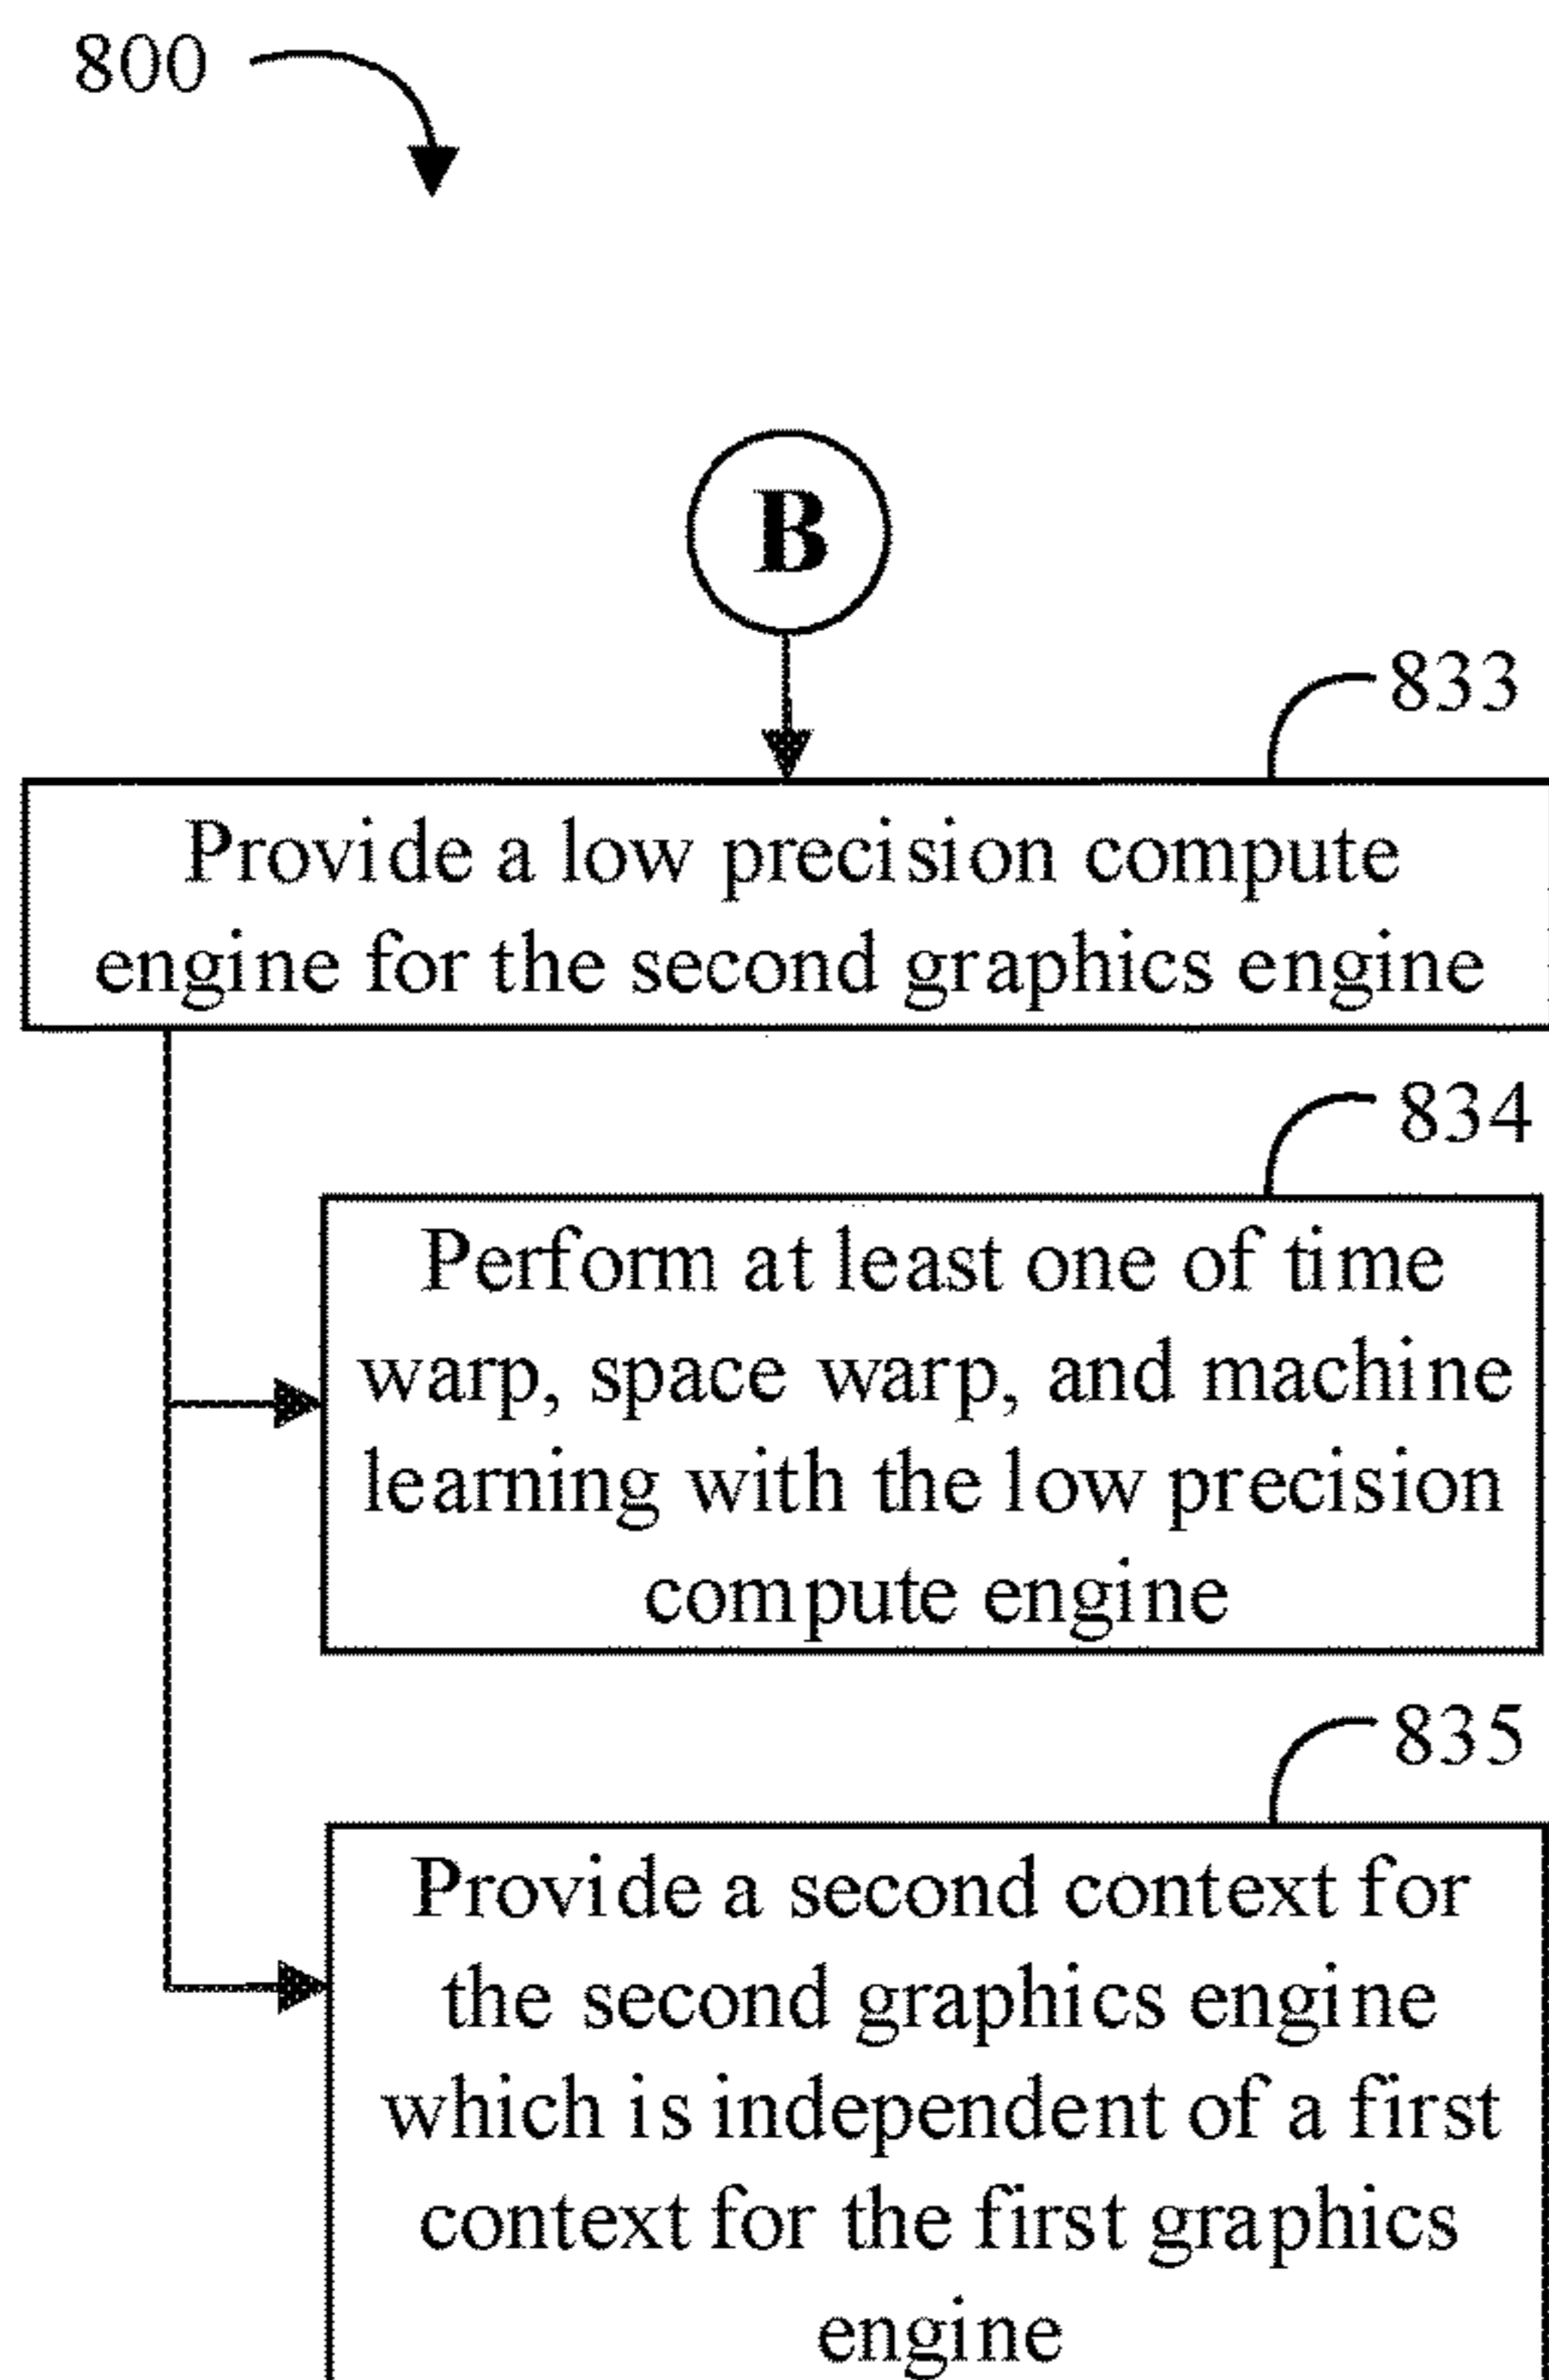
800

B

833

Provide a low precision compute engine for the second graphics engine

834

Perform at least one of time warp, space warp, and machine learning with the low precision compute engine

835

Provide a second context for the second graphics engine which is independent of a first context for the first graphics engine